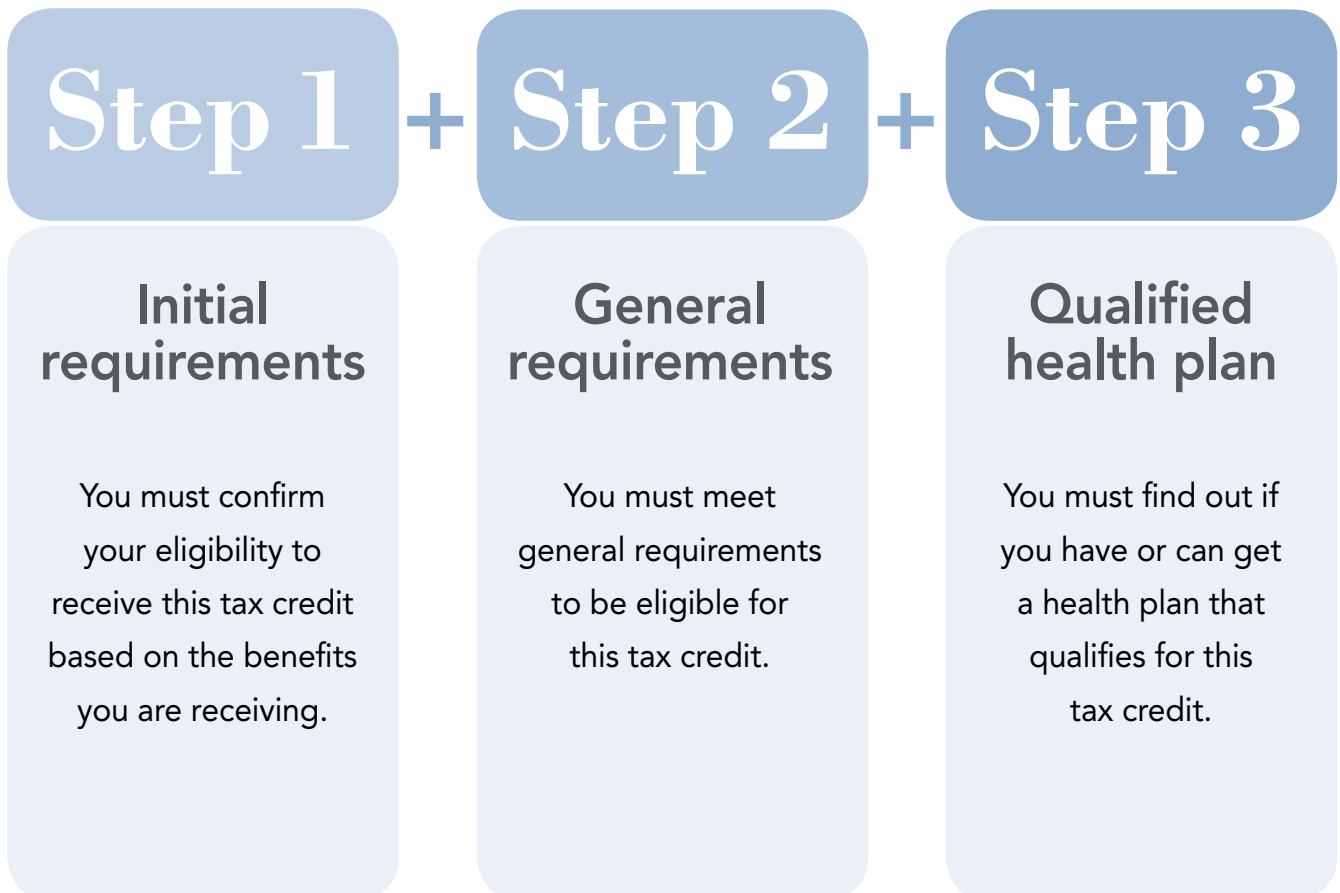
Step 1 + Step 2 + Step 3

Initial requirements

You must confirm your eligibility to receive this tax credit based on the benefits you are receiving.

General requirements

You must meet general requirements to be eligible for this tax credit.

Qualified health plan

You must find out if you have or can get a health plan that qualifies for this tax credit.